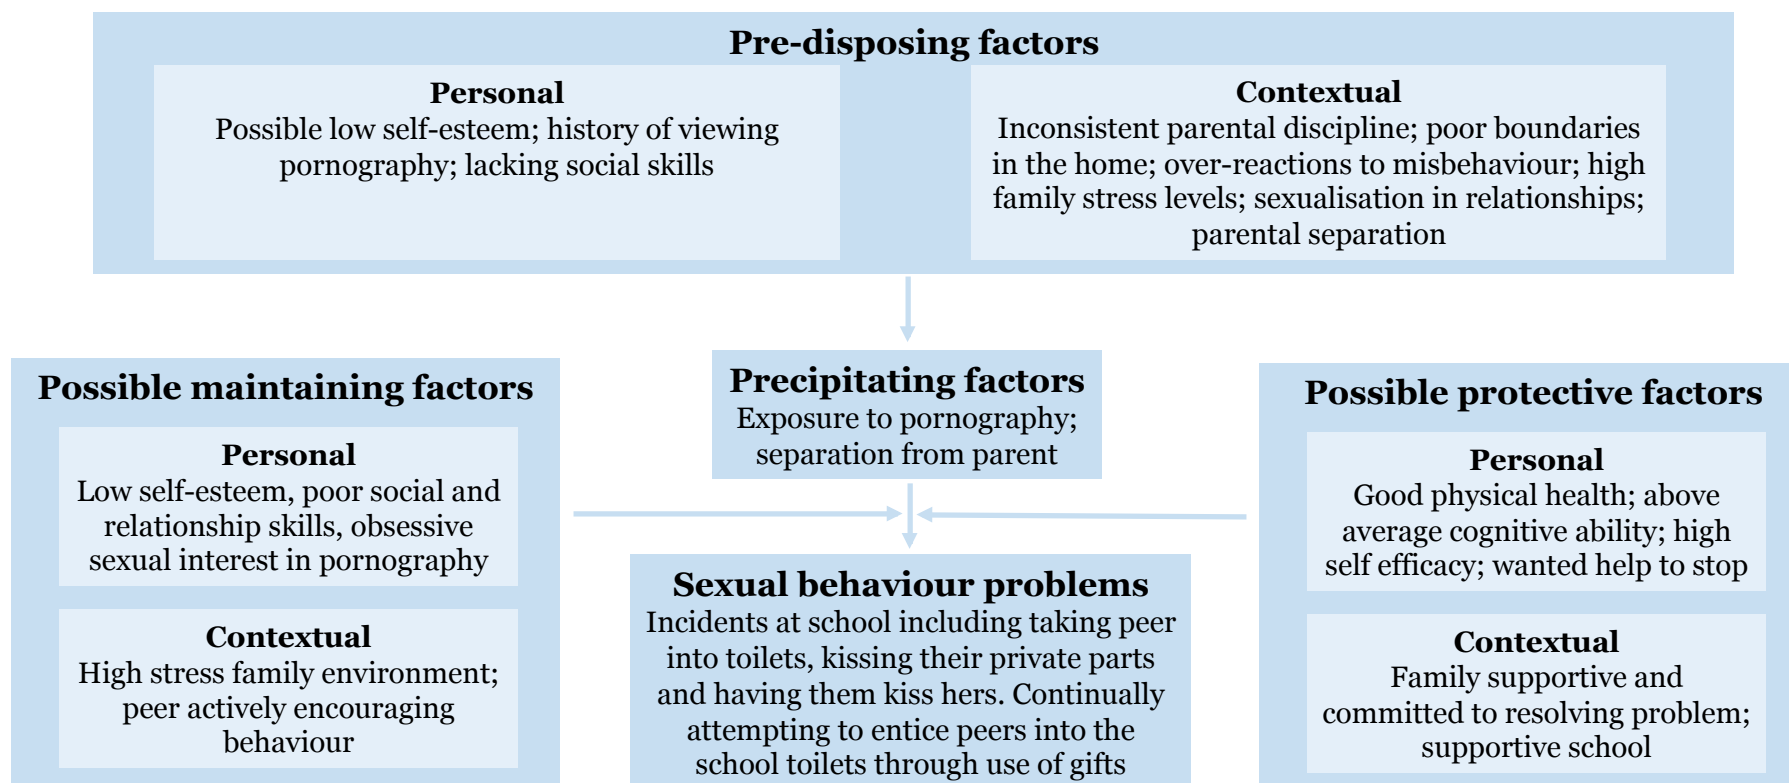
Pre-disposing factors

Personal
Possible low self-esteem; history of viewing pornography; lacking social skills

Contextual
Inconsistent parental discipline; poor boundaries in the home; over-reactions to misbehaviour; high family stress levels; sexualisation in relationships; parental separation

Possible maintaining factors

Personal
Low self-esteem, poor social and relationship skills, obsessive sexual interest in pornography

Contextual
High stress family environment; peer actively encouraging behaviour

Precipitating factors
Exposure to pornography; separation from parent

Sexual behaviour problems
Incidents at school including taking peer into toilets, kissing their private parts and having them kiss hers. Continually attempting to entice peers into the school toilets through use of gifts

Possible protective factors

Personal
Good physical health; above average cognitive ability; high self efficacy; wanted help to stop

Contextual
Family supportive and committed to resolving problem; supportive school